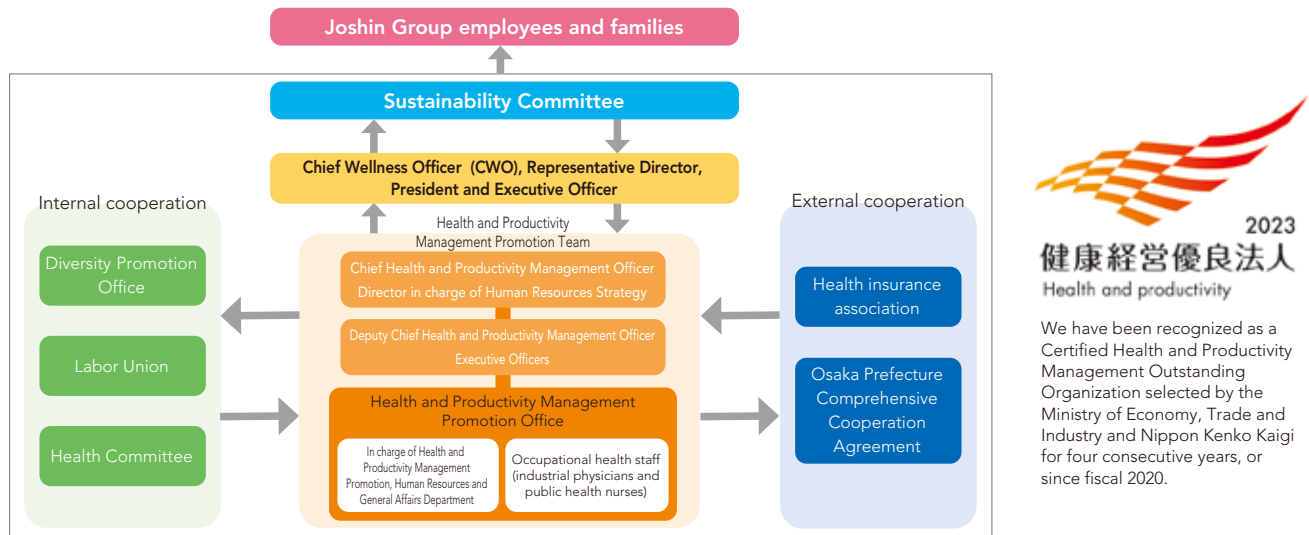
Joshin Group employees and families

Sustainability Committee

Chief Wellness Officer (CWO), Representative Director, President and Executive Officer

Internal cooperation

Diversity Promotion Office

Labor Union

Health Committee

Health and Productivity Management Promotion Team

Chief Health and Productivity Management Officer
Director in charge of Human Resources Strategy

Deputy Chief Health and Productivity Management Officer
Executive Officers

Health and Productivity Management Promotion Office

In charge of Health and Productivity Management Promotion, Human Resources and General Affairs Department

Occupational health staff (industrial physicians and public health nurses)

External cooperation

Health insurance association

Osaka Prefecture Comprehensive Cooperation Agreement

2023
健康経営優良法人
Health and productivity

We have been recognized as a Certified Health and Productivity Management Outstanding Organization selected by the Ministry of Economy, Trade and Industry and Nippon Kenko Kaigi for four consecutive years, or since fiscal 2020.